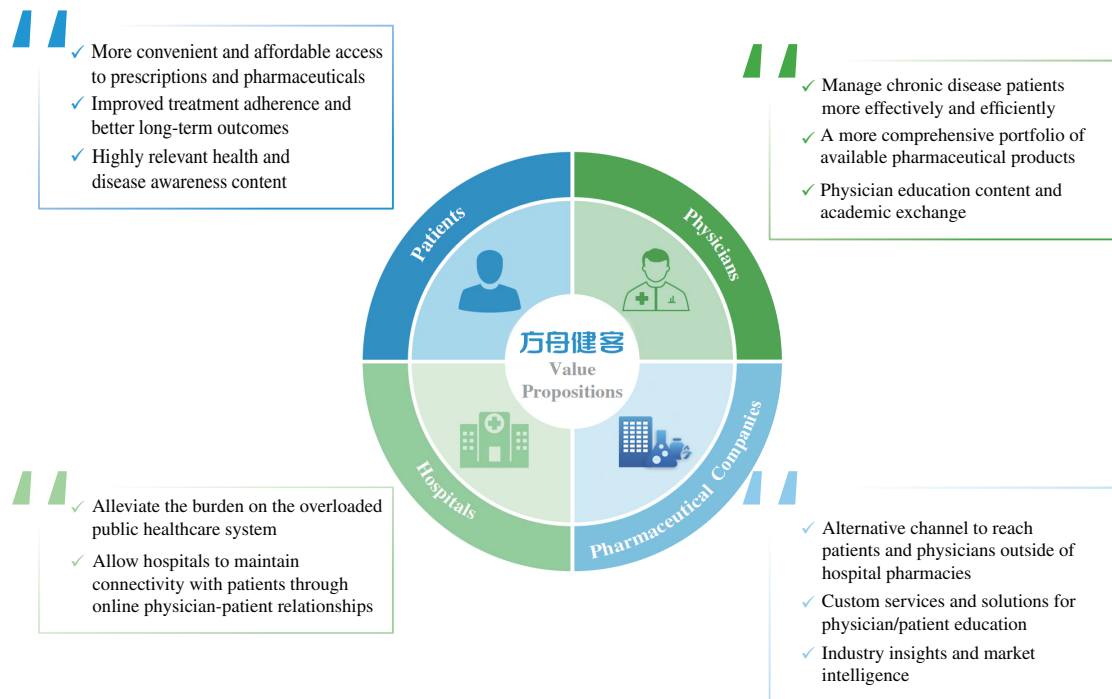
✓ More convenient and affordable access to prescriptions and pharmaceuticals
✓ Improved treatment adherence and better long-term outcomes
✓ Highly relevant health and disease awareness content

✓ Manage chronic disease patients more effectively and efficiently
✓ A more comprehensive portfolio of available pharmaceutical products
✓ Physician education content and academic exchange

Patients

Physicians

方舟健客
Value Propositions

Hospitals

Pharmaceutical Companies

✓ Alleviate the burden on the overloaded public healthcare system
✓ Allow hospitals to maintain connectivity with patients through online physician-patient relationships

✓ Alternative channel to reach patients and physicians outside of hospital pharmacies
✓ Custom services and solutions for physician/patient education
✓ Industry insights and market intelligence